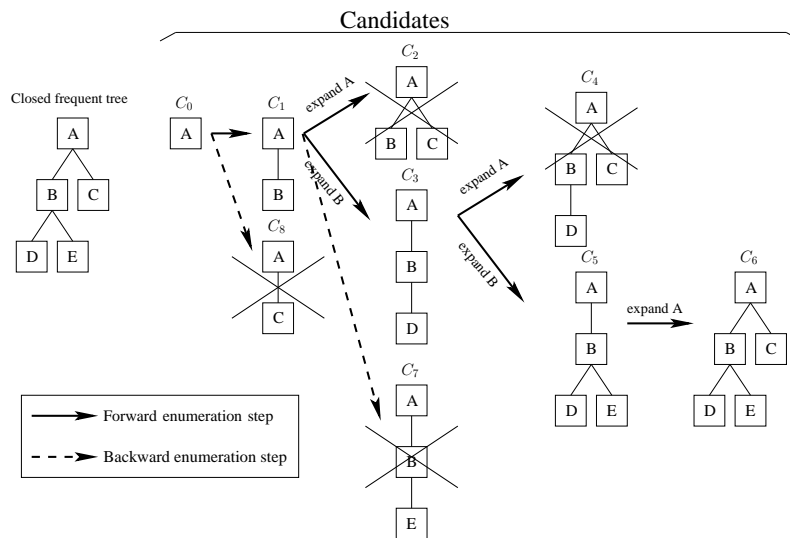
Candidates

Closed frequent tree

A

B C

D E

$C_0$

A

$C_1$

A

B

expand A

expand B

$C_2$

A

B C

$C_8$

A

C

$C_3$

A

B

D

expand A

expand B

$C_4$

A

B C

D

$C_5$

A

B

D E

expand A

$C_6$

A

B C

D E

$C_7$

A

B

E

Forward enumeration step

Backward enumeration step